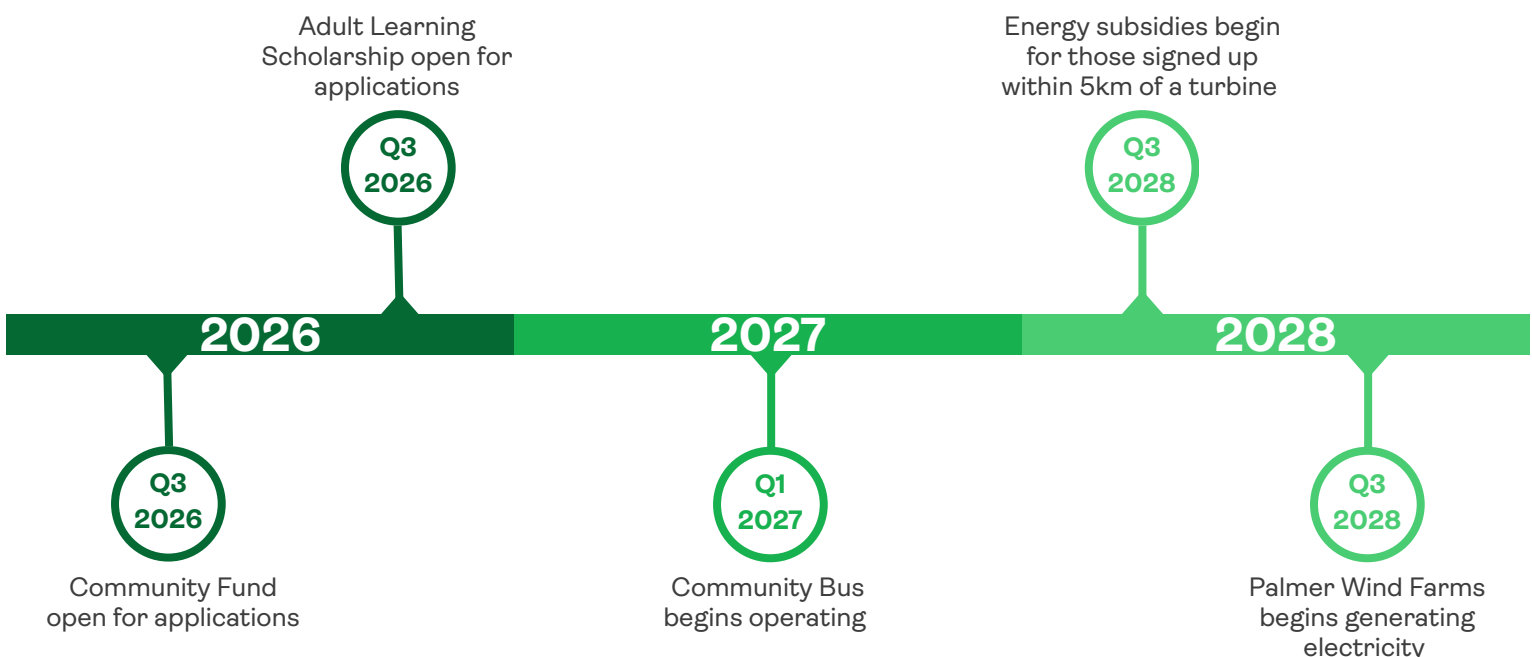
Adult Learning Scholarship open for applications

Q3 2026

Energy subsidies begin for those signed up within 5km of a turbine

Q3 2028

2026

2027

2028

Q3 2026

Community Fund open for applications

Q1 2027

Community Bus begins operating

Q3 2028

Palmer Wind Farms begins generating electricity